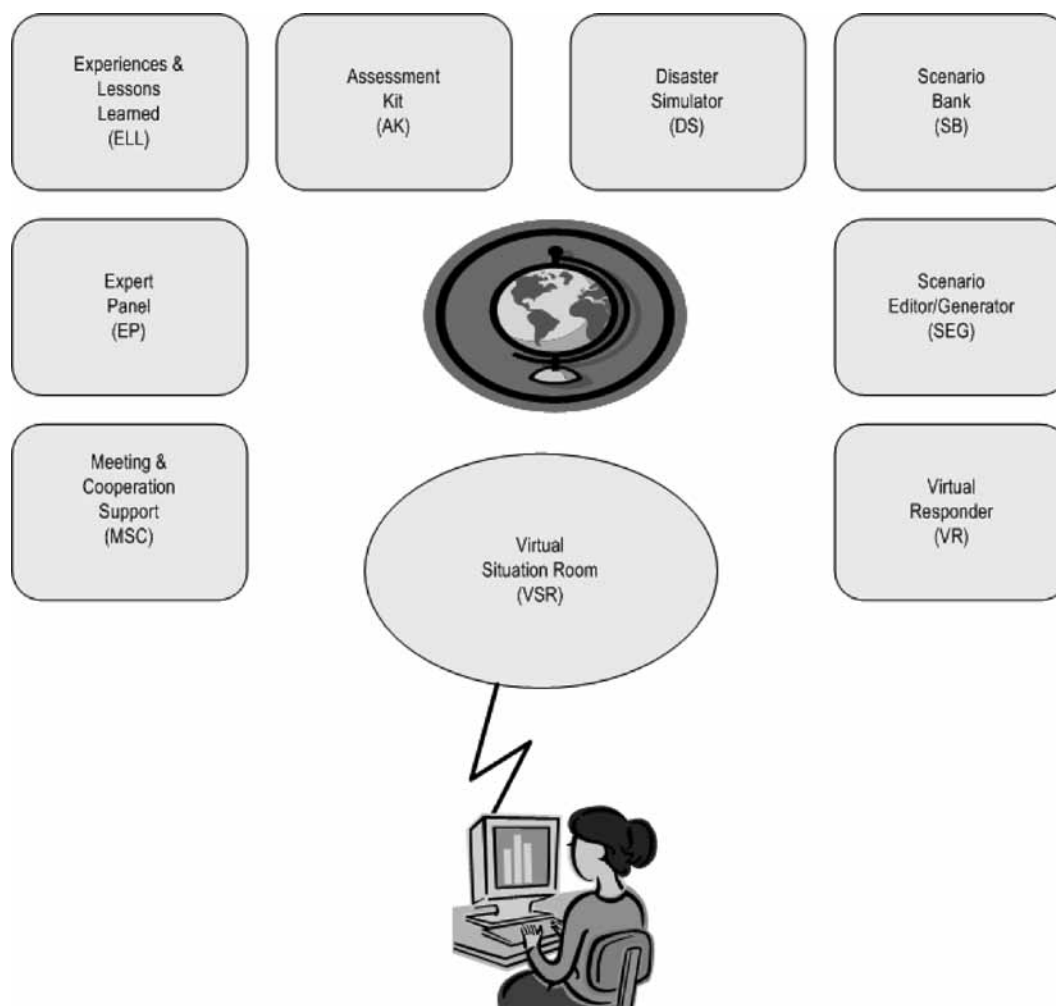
Experiences & Lessons Learned (ELL)

Assessment Kit (AK)

Disaster Simulator (DS)

Scenario Bank (SB)

Expert Panel (EP)

Scenario Editor/Generator (SEG)

Meeting & Cooperation Support (MSC)

Virtual Responder (VR)

Virtual Situation Room (VSR)